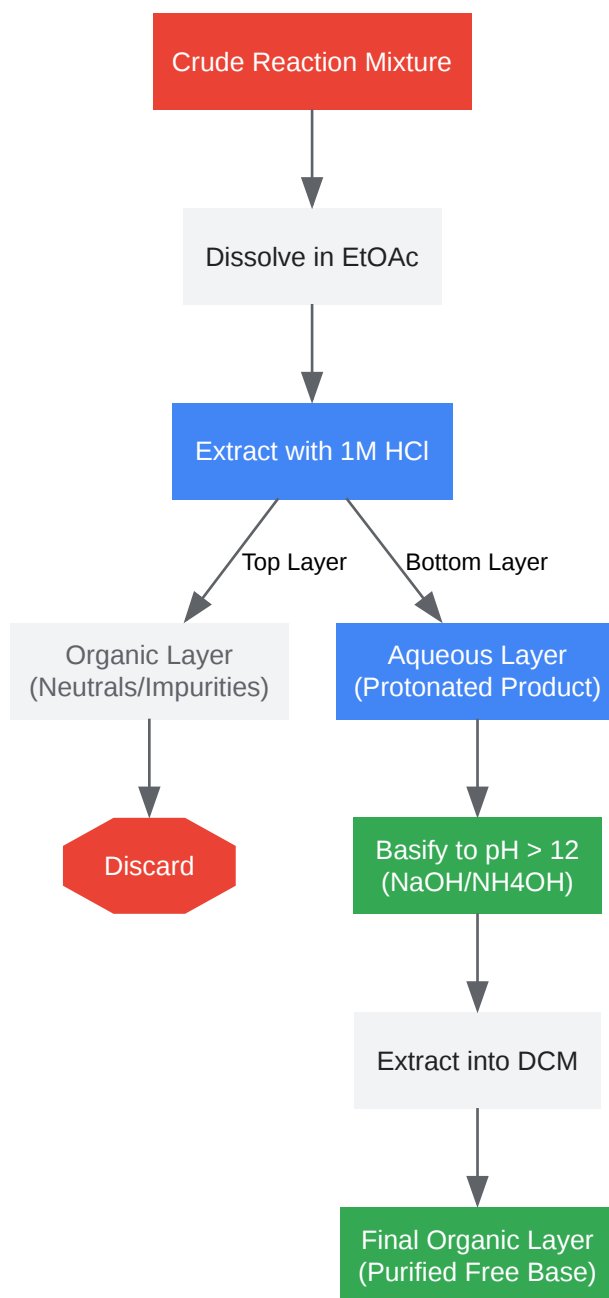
Crude Reaction Mixture

Dissolve in EtOAc

Extract with 1M HCl

Top Layer

Bottom Layer

Organic Layer (Neutrals/Impurities)

Aqueous Layer (Protonated Product)

Discard

Basify to pH > 12 (NaOH/NH4OH)

Extract into DCM

Final Organic Layer (Purified Free Base)